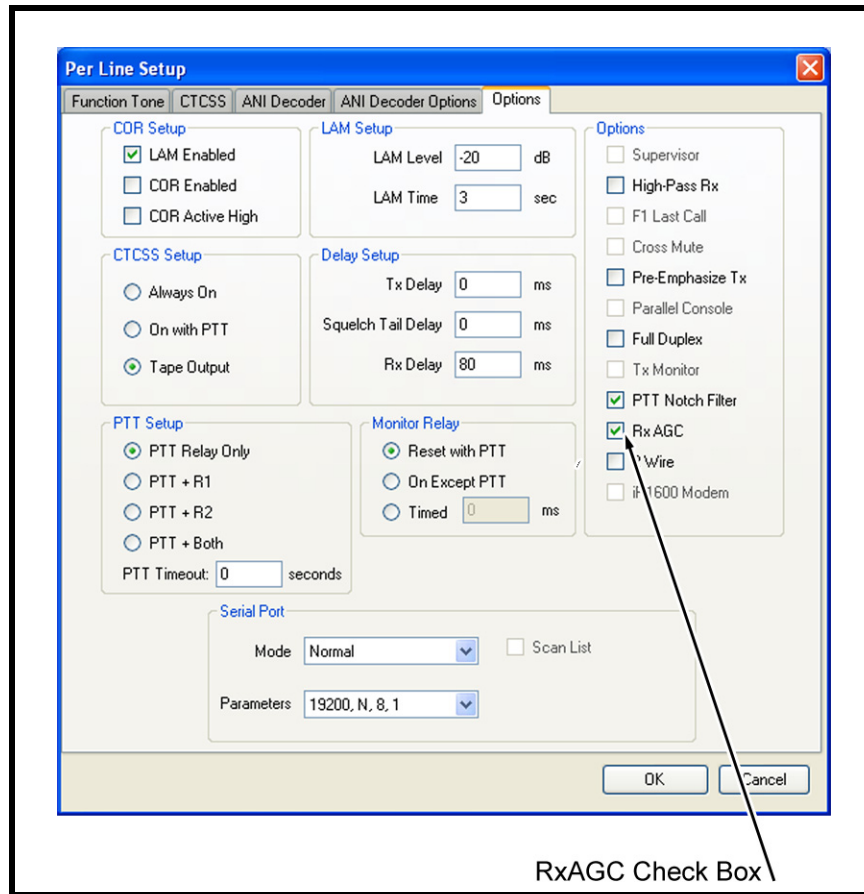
Per Line Setup

Function Tone | CTCSS | ANI Decoder | ANI Decoder Options | Options

COR Setup
LAM Enabled
COR Enabled
COR Active High

LAM Setup
LAM Level -20 dB
LAM Time 3 sec

Options
Supervisor
High-Pass Rx
F1 Last Call
Cross Mute
Pre-Emphasize Tx
Parallel Console
Full Duplex
Tx Monitor
PTT Notch Filter
Rx AGC
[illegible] Wire
i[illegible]1600 Modem

CTCSS Setup
Always On
On with PTT
Tape Output

Delay Setup
Tx Delay 0 ms
Squelch Tail Delay 0 ms
Rx Delay 80 ms

PTT Setup
PTT Relay Only
PTT + R1
PTT + R2
PTT + Both
PTT Timeout: 0 seconds

Monitor Relay
Reset with PTT
On Except PTT
Timed 0 ms

Serial Port
Mode Normal
Scan List
Parameters 19200, N, 8, 1

OK
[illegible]ancel

RxAGC Check Box